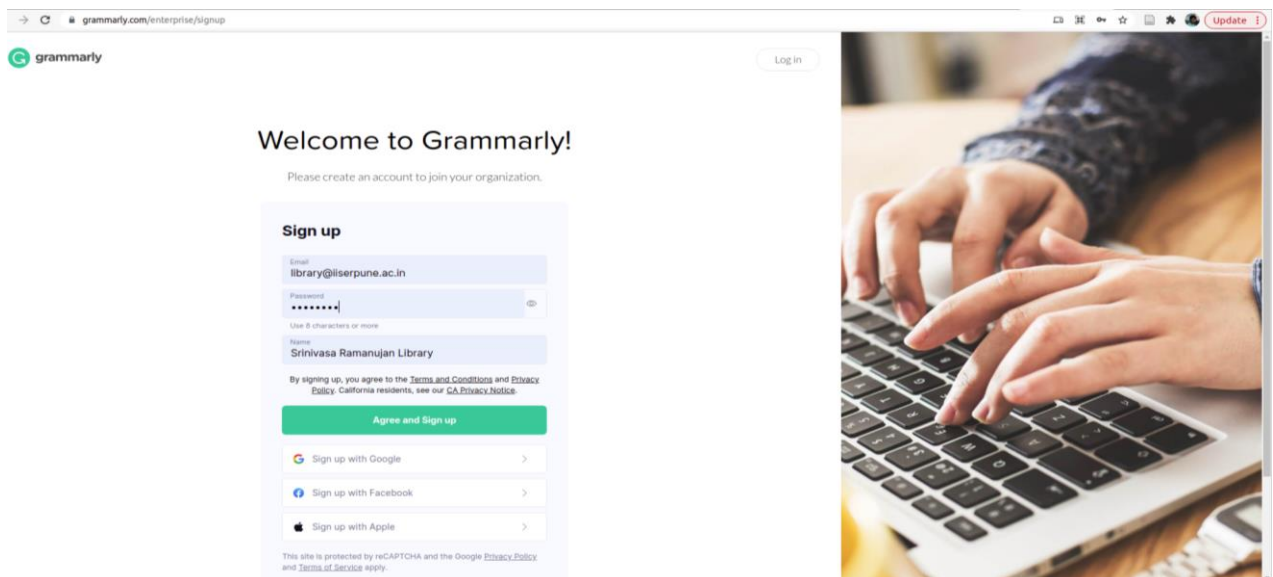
grammarly.com/enterprise/signup

Update

grammarly

Log in

Welcome to Grammarly!

Please create an account to join your organization.

Sign up

Email
library@iiserpune.ac.in

Password
••••••••

Use 8 characters or more

Name
Srinivasa Ramanujan Library

By signing up, you agree to the Terms and Conditions and Privacy Policy. California residents, see our CA Privacy Notice.

Agree and Sign up

Sign up with Google

Sign up with Facebook

Sign up with Apple

This site is protected by reCAPTCHA and the Google Privacy Policy and Terms of Service apply.